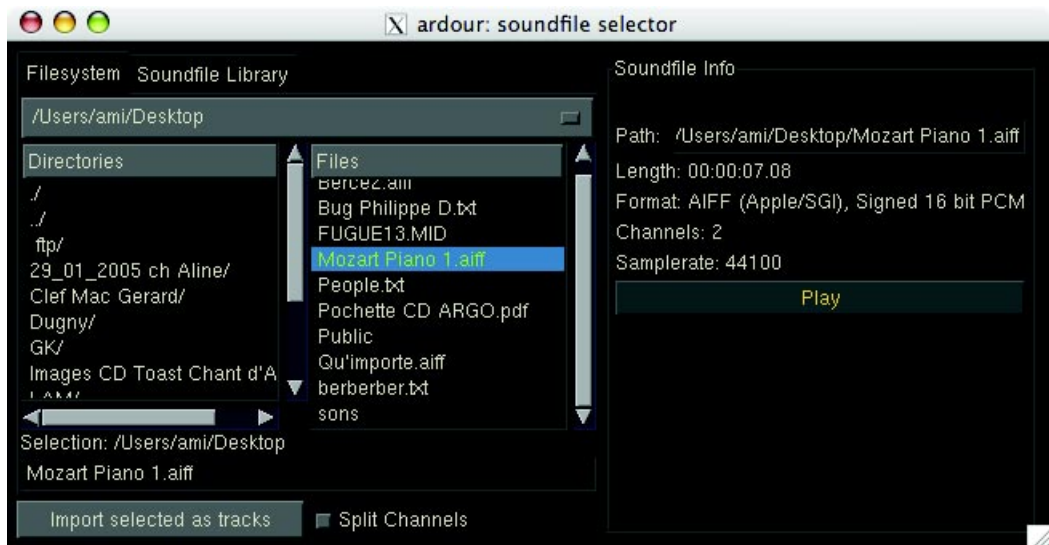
X ardour: soundfile selector

Filesystem Soundfile Library

/Users/ami/Desktop

Directories
./
../
.ftp/
29_01_2005 ch Aline/
Clef Mac Gerard/
Dugny/
GK/
Images CD Toast Chant d'A
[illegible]

Files
Berce2.aiff
Bug Philippe D.txt
FUGUE13.MID
Mozart Piano 1.aiff
People.txt
Pochette CD ARGO.pdf
Public
Qu'importe.aiff
berberber.txt
sons

Selection: /Users/ami/Desktop

Mozart Piano 1.aiff

Import selected as tracks

Split Channels

Soundfile Info

Path: /Users/ami/Desktop/Mozart Piano 1.aiff

Length: 00:00:07.08

Format: AIFF (Apple/SGI), Signed 16 bit PCM

Channels: 2

Samplerate: 44100

Play